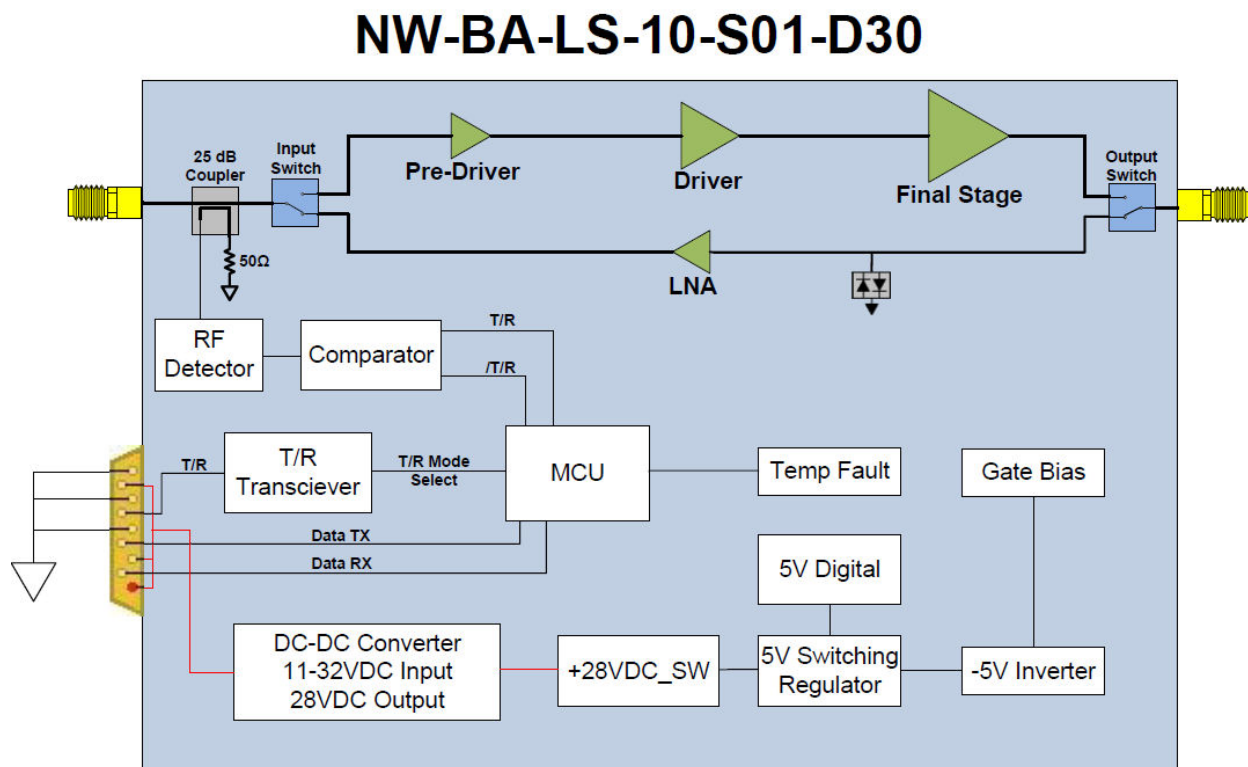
NW-BA-LS-10-S01-D30

25 dB Coupler

Input Switch

Pre-Driver

Driver

Final Stage

Output Switch

50Ω

LNA

RF Detector

Comparator

T/R

/T/R

T/R

T/R Transciever

T/R Mode Select

MCU

Temp Fault

Gate Bias

Data TX

Data RX

5V Digital

DC-DC Converter 11-32VDC Input 28VDC Output

+28VDC_SW

5V Switching Regulator

-5V Inverter